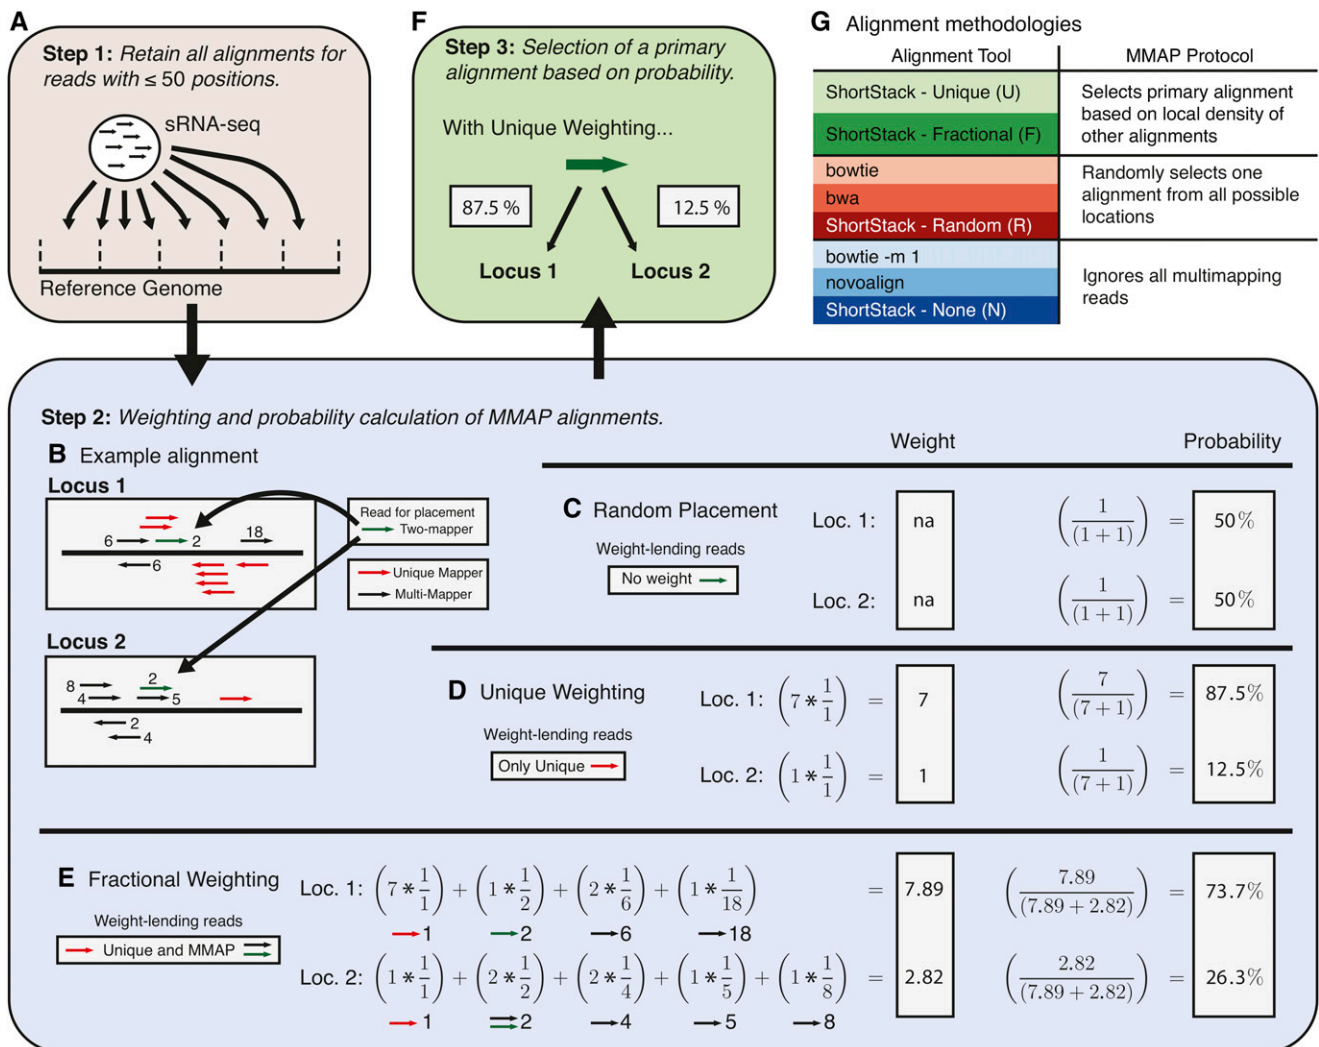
A

Step 1: Retain all alignments for reads with ≤ 50 positions.

sRNA-seq

Reference Genome

F

Step 3: Selection of a primary alignment based on probability.

With Unique Weighting...

87.5 %

12.5 %

Locus 1

Locus 2

G Alignment methodologies

| Alignment Tool | MMAP Protocol |
|---|---|
| ShortStack - Unique (U) | Selects primary alignment based on local density of other alignments |
| ShortStack - Fractional (F) | |
| bowtie | Randomly selects one alignment from all possible locations |
| bwa | |
| ShortStack - Random (R) | |
| bowtie -m 1 | Ignores all multimapping reads |
| novoalign | |
| ShortStack - None (N) | |

Step 2: Weighting and probability calculation of MMAP alignments.

B Example alignment

Locus 1

6

2

18

6

Read for placement
Two-mapper

Unique Mapper
Multi-Mapper

Locus 2

8
4
2
5
2
4

Weight

Probability

C Random Placement

Weight-lending reads

No weight

Loc. 1: na $\left(\frac{1}{(1+1)}\right)$ = 50%

Loc. 2: na $\left(\frac{1}{(1+1)}\right)$ = 50%

D Unique Weighting

Weight-lending reads

Only Unique

Loc. 1: $\left(7*\frac{1}{1}\right)$ = 7 $\left(\frac{7}{(7+1)}\right)$ = 87.5%

Loc. 2: $\left(1*\frac{1}{1}\right)$ = 1 $\left(\frac{1}{(7+1)}\right)$ = 12.5%

E Fractional Weighting

Weight-lending reads

Unique and MMAP

Loc. 1: $\left(7*\frac{1}{1}\right)+\left(1*\frac{1}{2}\right)+\left(2*\frac{1}{6}\right)+\left(1*\frac{1}{18}\right)$ = 7.89 $\left(\frac{7.89}{(7.89+2.82)}\right)$ = 73.7%

1 2 6 18

Loc. 2: $\left(1*\frac{1}{1}\right)+\left(2*\frac{1}{2}\right)+\left(2*\frac{1}{4}\right)+\left(1*\frac{1}{5}\right)+\left(1*\frac{1}{8}\right)$ = 2.82 $\left(\frac{2.82}{(7.89+2.82)}\right)$ = 26.3%

1 2 4 5 8